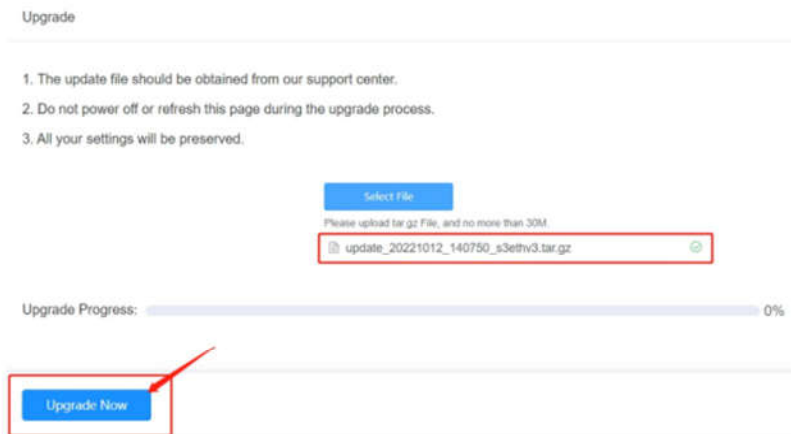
Upgrade

1. The update file should be obtained from our support center.

2. Do not power off or refresh this page during the upgrade process.

3. All your settings will be preserved.

Select File

Please upload tar.gz File, and no more than 30M.

update_20221012_140750_s3ethv3.tar.gz

Upgrade Progress: 0%

Upgrade Now